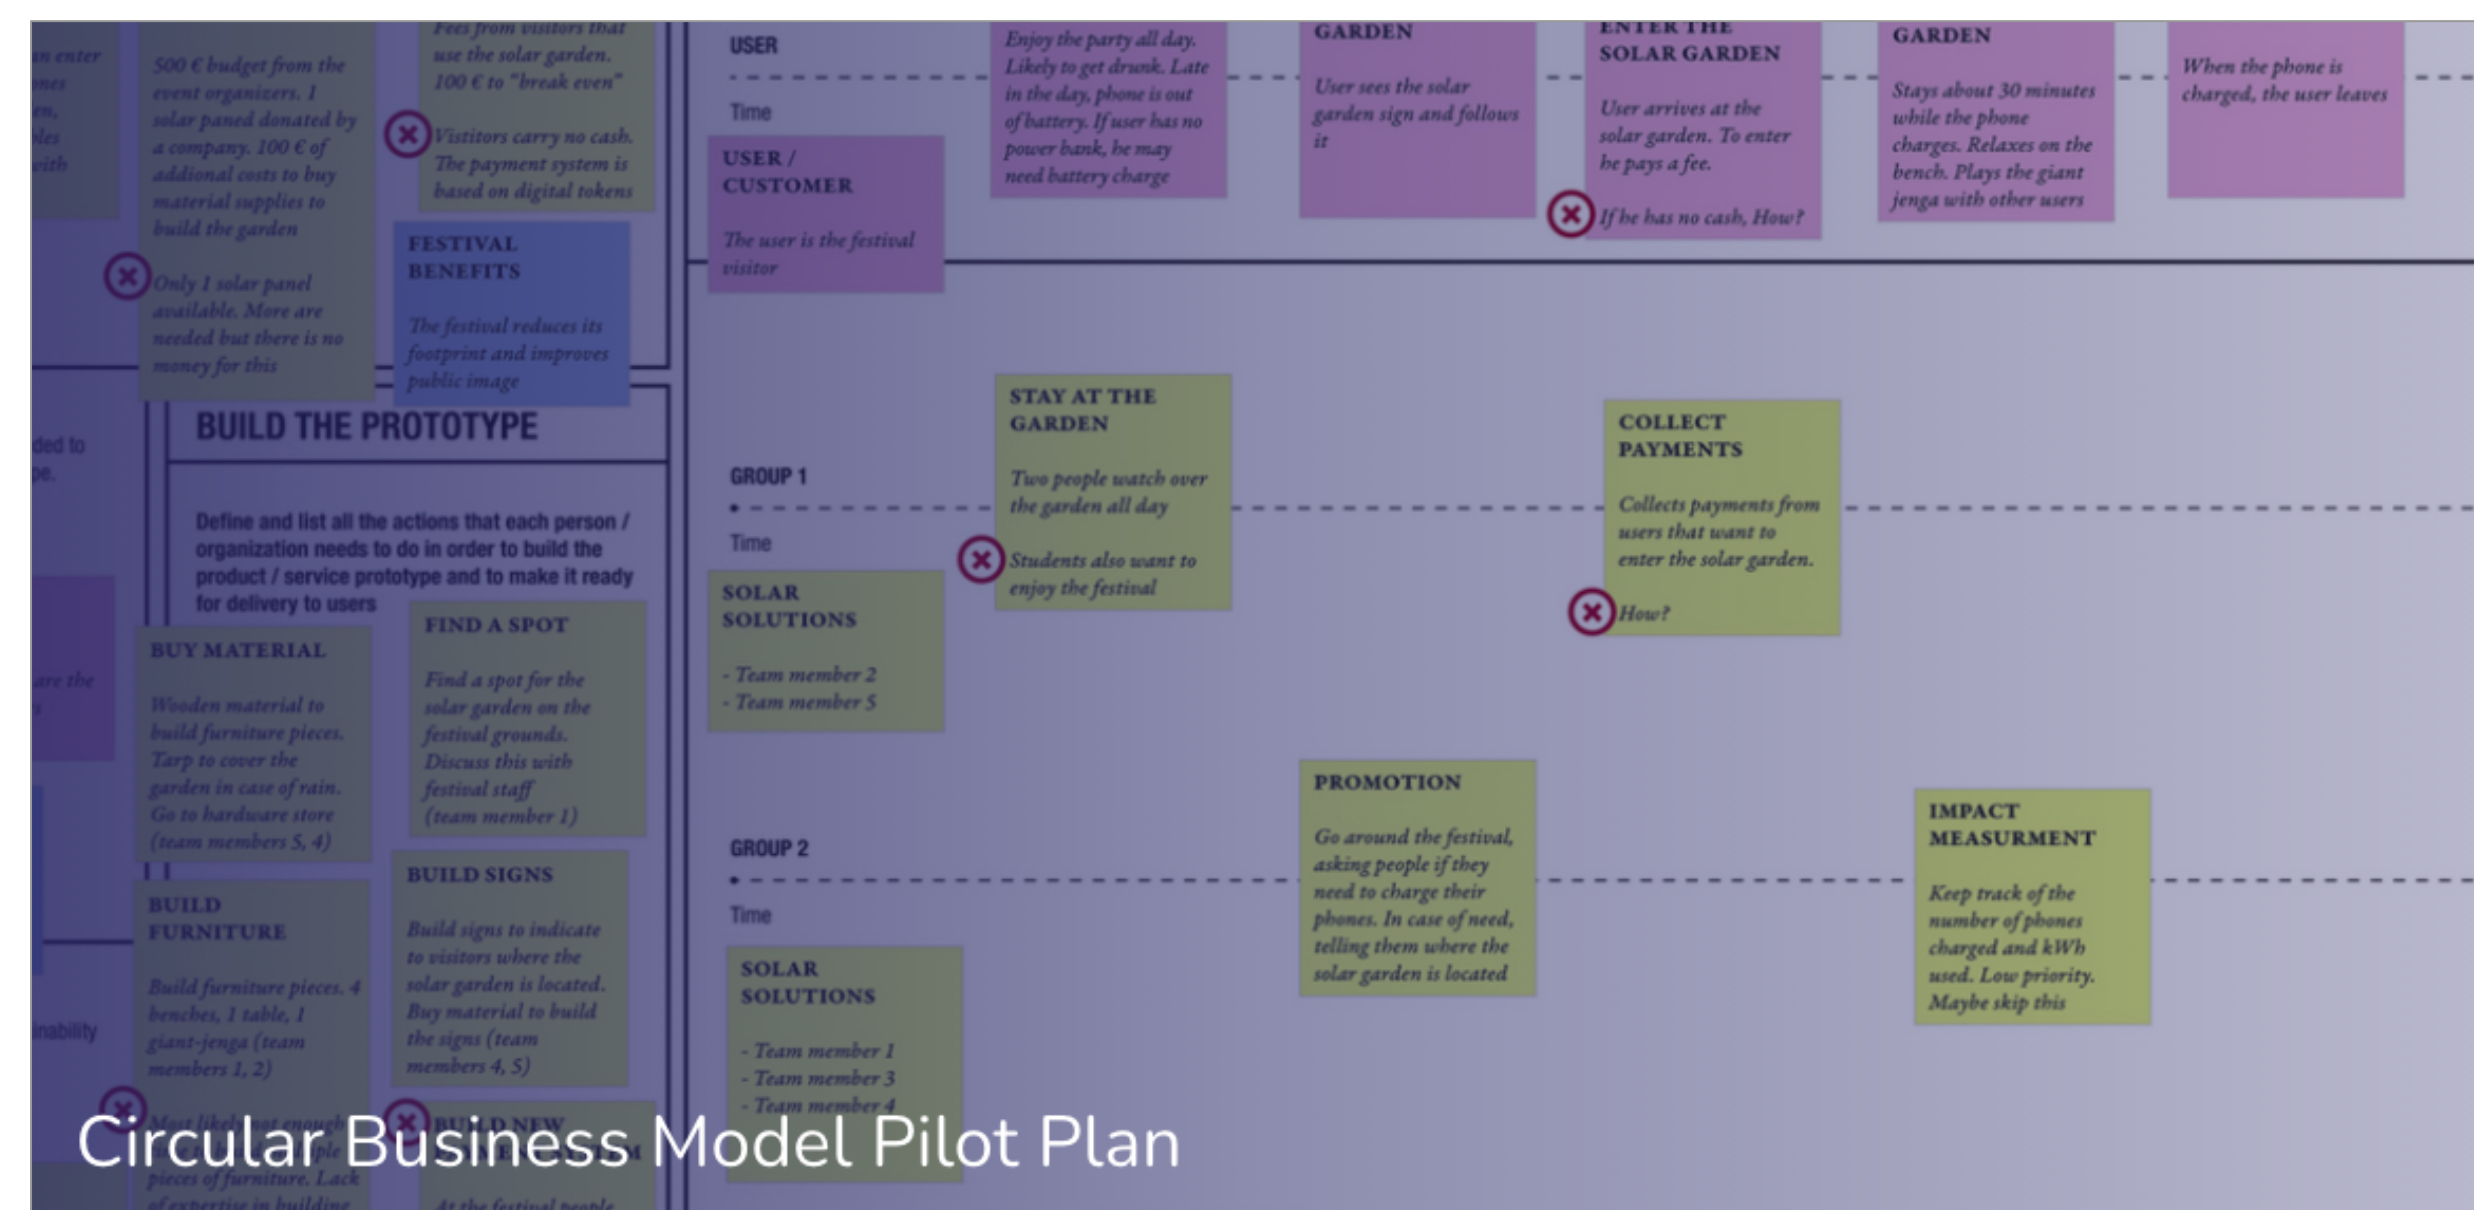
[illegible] enter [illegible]

500 € budget from the event organizers. 1 solar paned donated by a company. 100 € of addional costs to buy material supplies to build the garden

Only 1 solar panel available. More are needed but there is no money for this

Fees from visitors that use the solar garden. 100 € to "break even"

Visitors carry no cash. The payment system is based on digital tokens

FESTIVAL BENEFITS

The festival reduces its footprint and improves public image

BUILD THE PROTOTYPE

Define and list all the actions that each person / organization needs to do in order to build the product / service prototype and to make it ready for delivery to users

BUY MATERIAL

Wooden material to build furniture pieces. Tarp to cover the garden in case of rain. Go to hardware store (team members 5, 4)

FIND A SPOT

Find a spot for the solar garden on the festival grounds. Discuss this with festival staff (team member 1)

BUILD FURNITURE

Build furniture pieces. 4 benches, 1 table, 1 giant-jenga (team members 1, 2)

BUILD SIGNS

Build signs to indicate to visitors where the solar garden is located. Buy material to build the signs (team members 4, 5)

USER

Time

USER / CUSTOMER

The user is the festival visitor

Enjoy the party all day. Likely to get drunk. Late in the day, phone is out of battery. If user has no power bank, he may need battery charge

GARDEN

User sees the solar garden sign and follows it

ENTER THE SOLAR GARDEN

User arrives at the solar garden. To enter he pays a fee.

If he has no cash, How?

GARDEN

Stays about 30 minutes while the phone charges. Relaxes on the bench. Plays the giant jenga with other users

When the phone is charged, the user leaves

GROUP 1

Time

SOLAR SOLUTIONS

- Team member 2
- Team member 5

STAY AT THE GARDEN

Two people watch over the garden all day

Students also want to enjoy the festival

COLLECT PAYMENTS

Collects payments from users that want to enter the solar garden.

How?

GROUP 2

Time

SOLAR SOLUTIONS

- Team member 1
- Team member 3
- Team member 4

PROMOTION

Go around the festival, asking people if they need to charge their phones. In case of need, telling them where the solar garden is located

IMPACT MEASURMENT

Keep track of the number of phones charged and kWh used. Low priority. Maybe skip this

Circular Business Model Pilot Plan